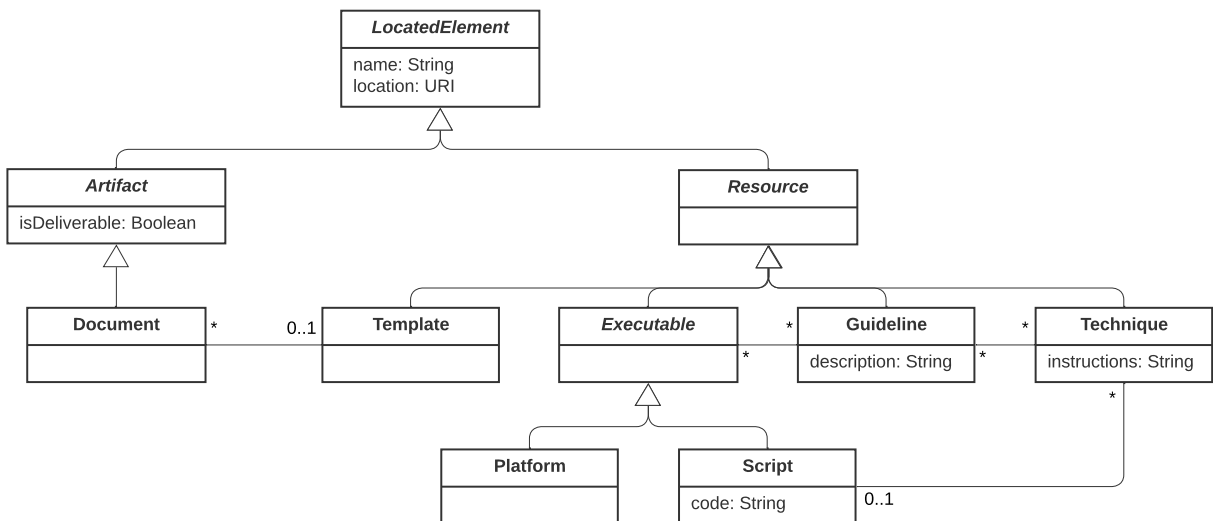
LocatedElement

name: String
location: URI

Artifact

isDeliverable: Boolean

Resource

Document

*

0..1

Template

Executable

*

*

Guideline

description: String

*

*

Technique

instructions: String

*

Platform

Script

code: String

0..1